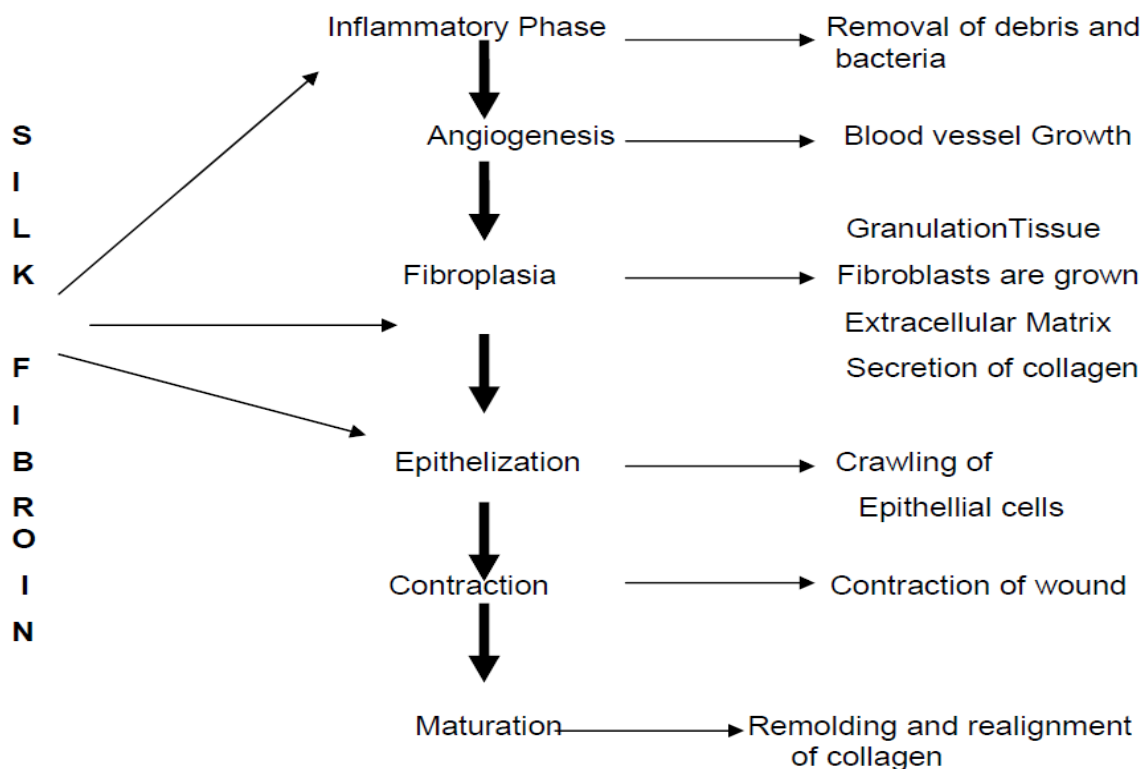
S
I
L
K

F
I
B
R
O
I
N

Inflammatory Phase → Removal of debris and bacteria

Angiogenesis → Blood vessel Growth

GranulationTissue

Fibroplasia → Fibroblasts are grown

Extracellular Matrix

Secretion of collagen

Epithelization → Crawling of Epithellial cells

Contraction → Contraction of wound

Maturation → Remolding and realignment of collagen